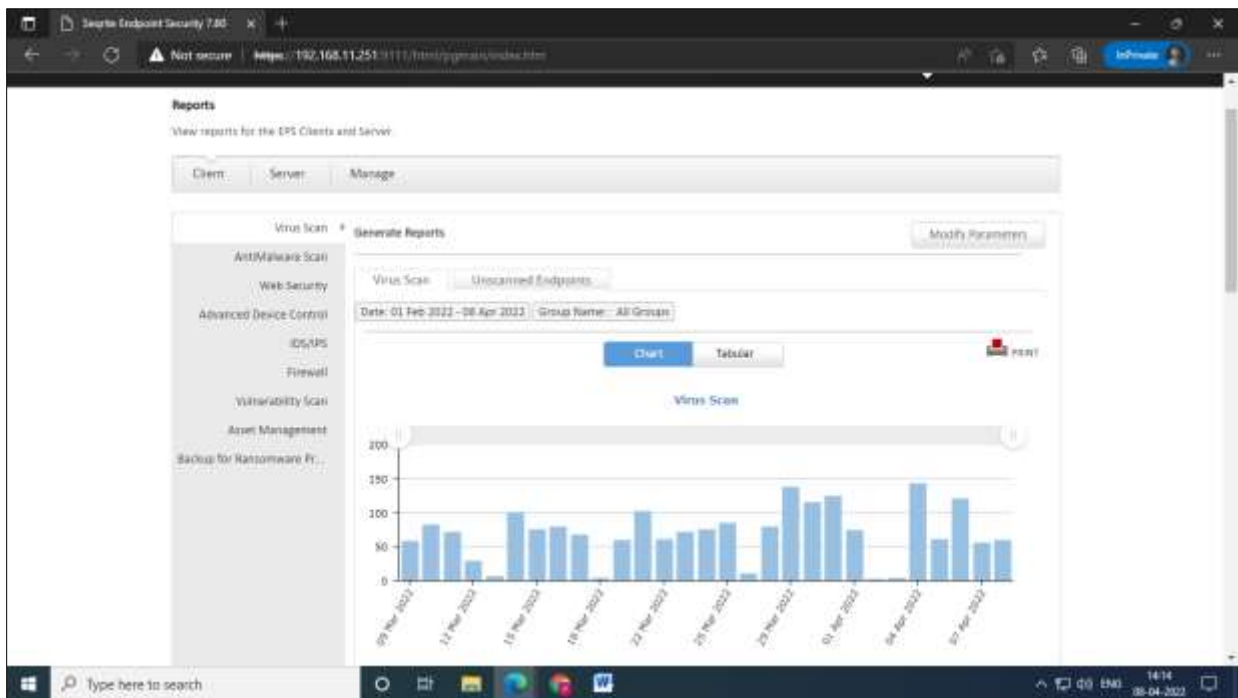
Seqrite Endpoint Security 7.80

Not secure https://192.168.11.251:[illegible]

InPrivate

Reports

View reports for the EPS Clients and Server.

Client Server Manage

Virus Scan
Anti Malware Scan
Web Security
Advanced Device Control
IDS/IPS
Firewall
Vulnerability Scan
Asset Management
Backup for Ransomware Pr...

Generate Reports

Modify Parameters

Virus Scan Unscanned Endpoints

Date: 01 Feb 2022 - 08 Apr 2022 Group Name: All Groups

Chart Tabular

PRINT

Virus Scan

200
150
100
50
0

09 Mar 2022
12 Mar 2022
15 Mar 2022
18 Mar 2022
22 Mar 2022
25 Mar 2022
29 Mar 2022
01 Apr 2022
04 Apr 2022
07 Apr 2022

Type here to search

ENG 14:14 08-04-2022